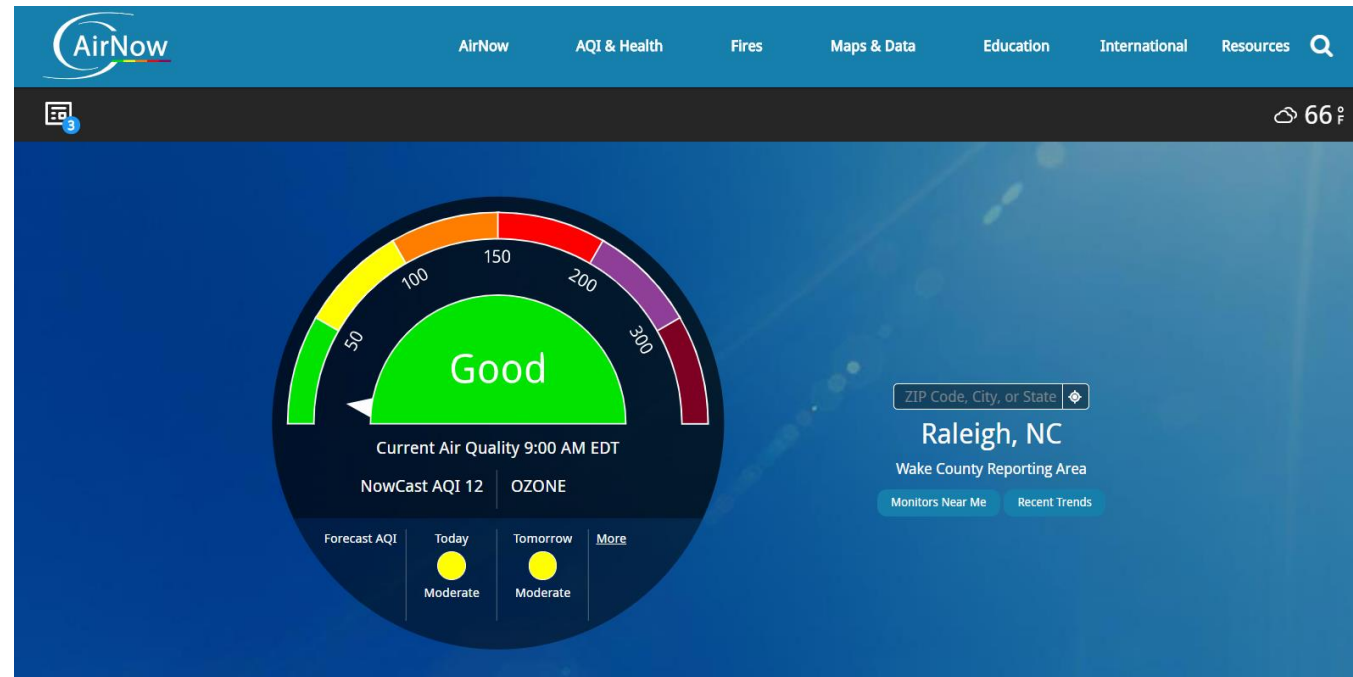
AirNow

AirNow AQI & Health Fires Maps & Data Education International Resources

3

66 °F

50
100
150
200
300

Good

Current Air Quality 9:00 AM EDT

NowCast AQI 12 | OZONE

Forecast AQI | Today Moderate | Tomorrow Moderate | More

ZIP Code, City, or State

Raleigh, NC

Wake County Reporting Area

Monitors Near Me Recent Trends